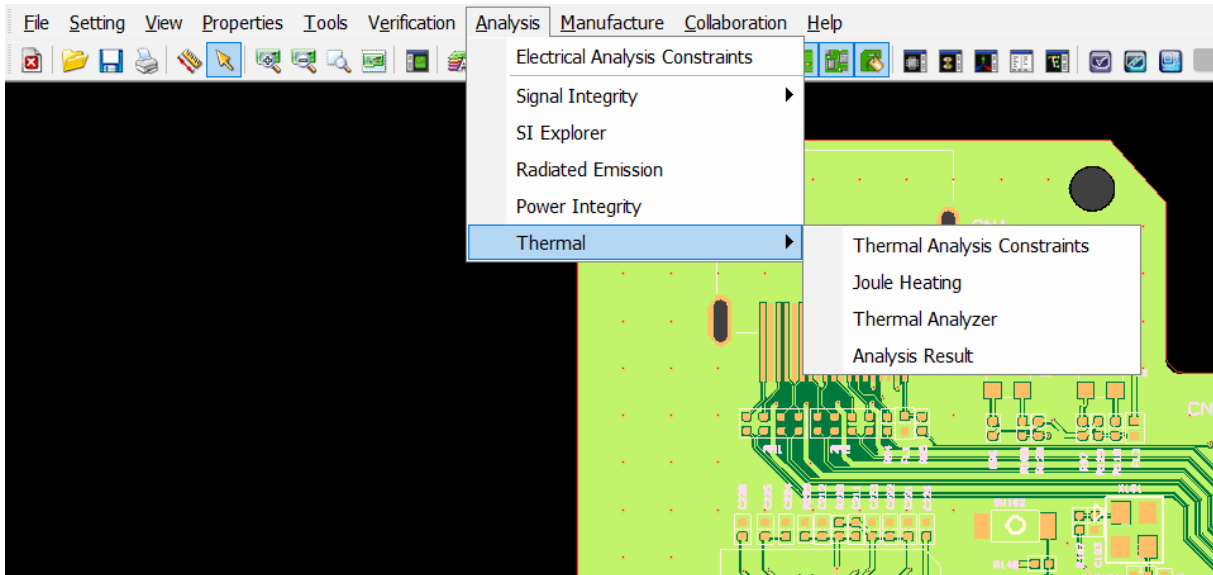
File Setting View Properties Tools Verification Analysis Manufacture Collaboration Help

Electrical Analysis Constraints
Signal Integrity
SI Explorer
Radiated Emission
Power Integrity
Thermal

Thermal Analysis Constraints
Joule Heating
Thermal Analyzer
Analysis Result

CN